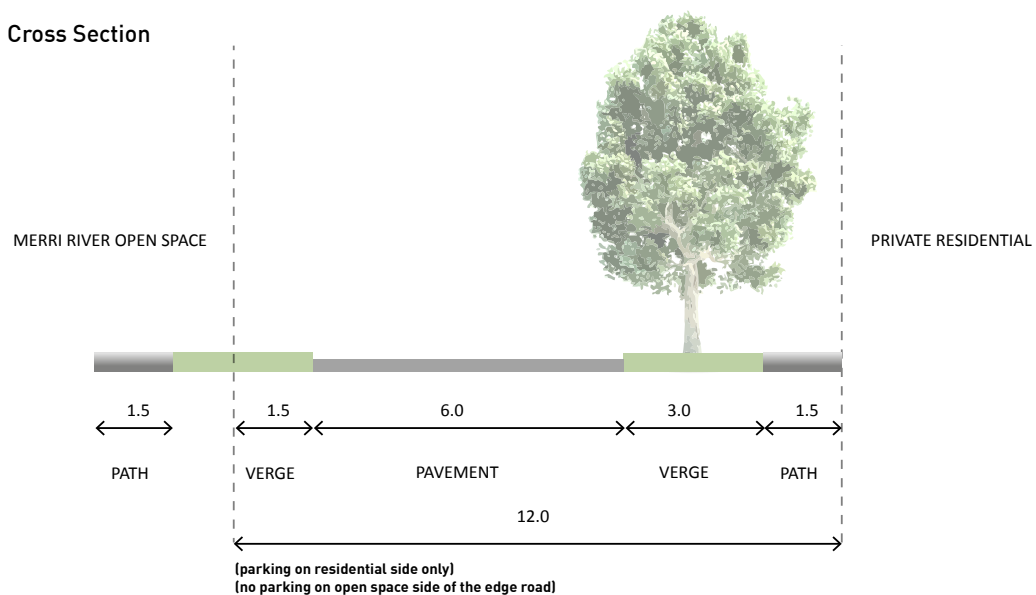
Cross Section

MERRI RIVER OPEN SPACE

PRIVATE RESIDENTIAL

1.5
PATH

1.5
VERGE

6.0
PAVEMENT

3.0
VERGE

1.5
PATH

12.0

(parking on residential side only)
(no parking on open space side of the edge road)